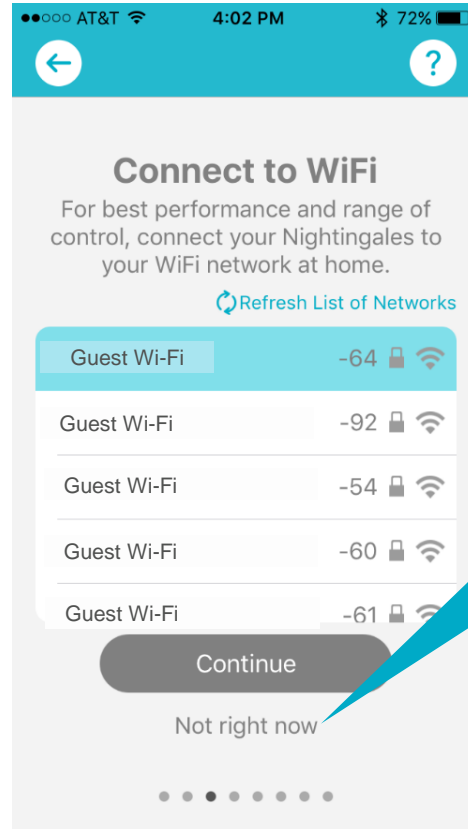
●●○○○ AT&T 4:02 PM 72%

?

Connect to WiFi

For best performance and range of control, connect your Nightingales to your WiFi network at home.

Refresh List of Networks

Guest Wi-Fi -64

Guest Wi-Fi -92

Guest Wi-Fi -54

Guest Wi-Fi -60

Guest Wi-Fi -61

Continue

Not right now